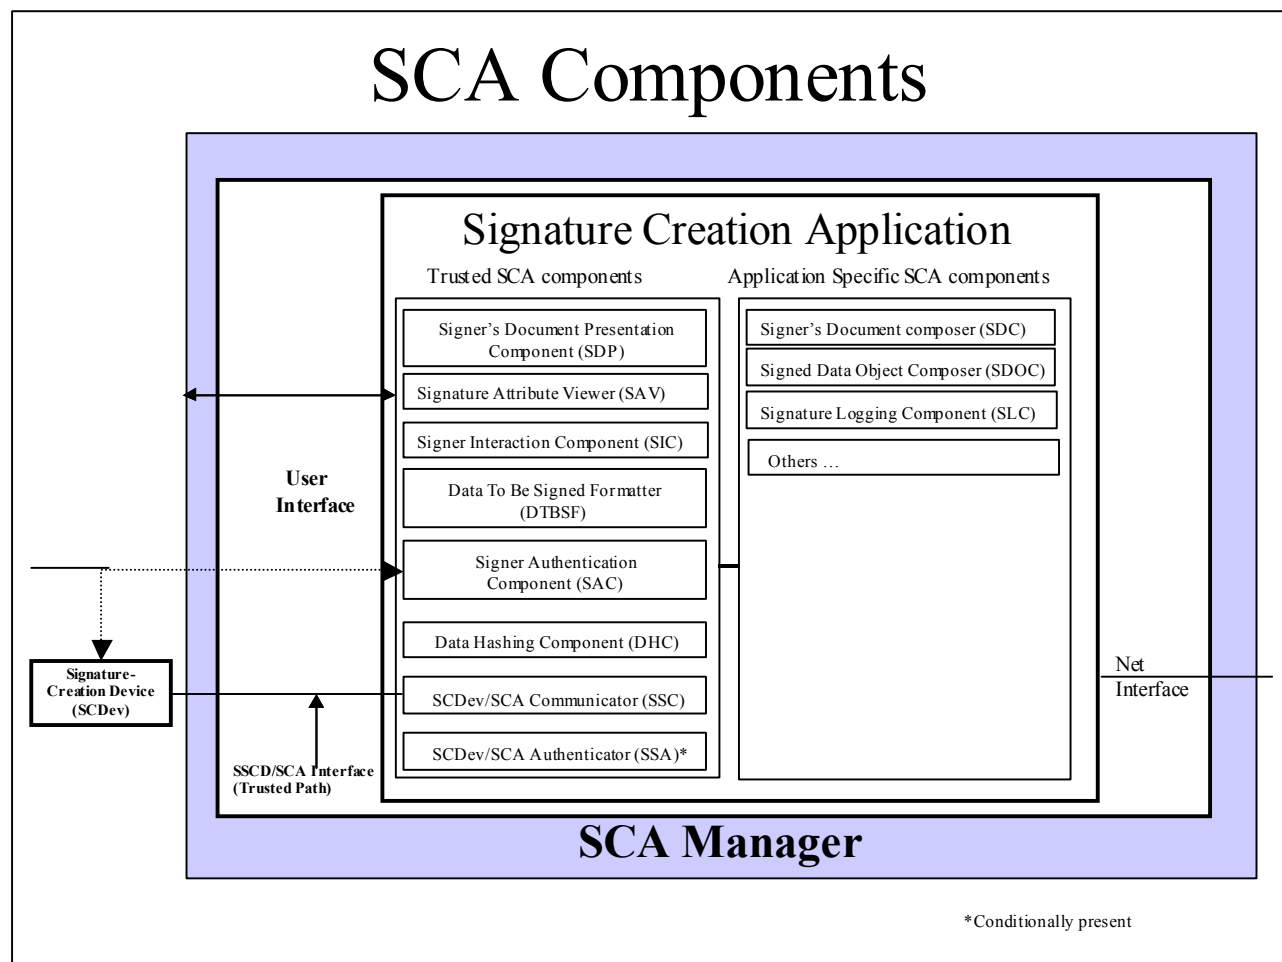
SCA Components

Signature Creation Application

Trusted SCA components

Signer's Document Presentation Component (SDP)

Signature Attribute Viewer (SAV)

Signer Interaction Component (SIC)

Data To Be Signed Formatter (DTBSF)

Signer Authentication Component (SAC)

Data Hashing Component (DHC)

SCDev/SCA Communicator (SSC)

SCDev/SCA Authenticator (SSA)*

Application Specific SCA components

Signer's Document composer (SDC)

Signed Data Object Composer (SDOC)

Signature Logging Component (SLC)

Others …

User Interface

Signature-Creation Device (SCDev)

SSCD/SCA Interface (Trusted Path)

Net Interface

SCA Manager

*Conditionally present